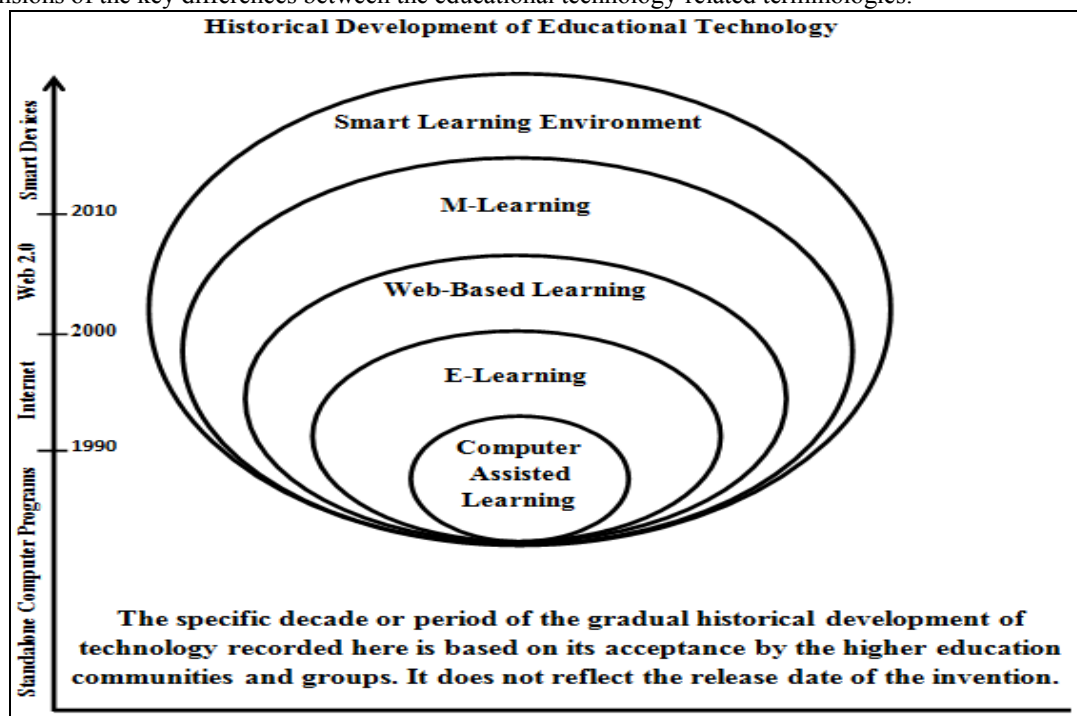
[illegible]nsions of the key differences between the educational technology related terminologies.

Historical Development of Educational Technology

Smart Devices

2010

Web 2.0

2000

Internet

1990

Standalone Computer Programs

Smart Learning Environment

M-Learning

Web-Based Learning

E-Learning

Computer Assisted Learning

The specific decade or period of the gradual historical development of technology recorded here is based on its acceptance by the higher education communities and groups. It does not reflect the release date of the invention.